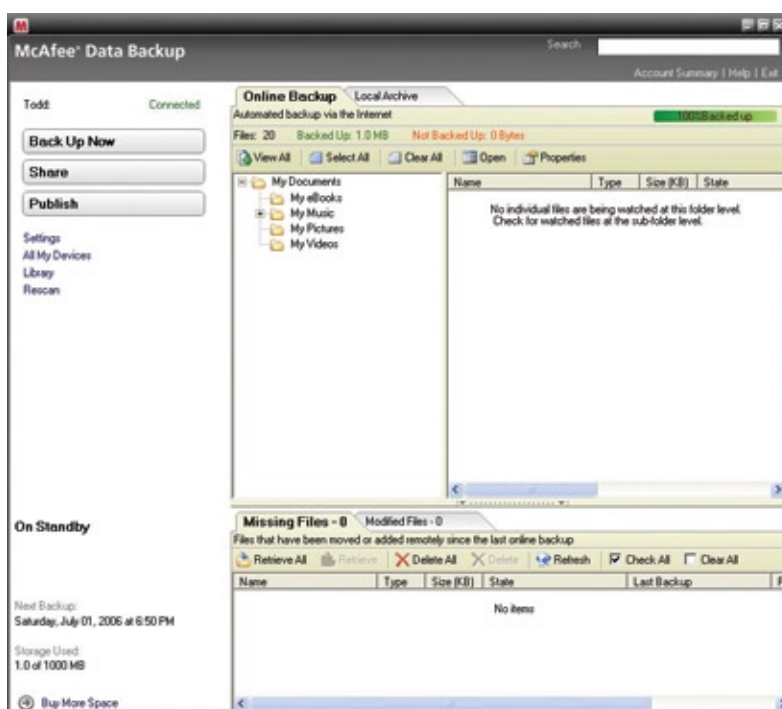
McAfee® Data Backup

Search

Account Summary | Help | Exit

Todd Connected

Back Up Now

Share

Publish

Settings
All My Devices
Library
Rescan

Online Backup | Local Archive

Automated backup via the Internet

100% Backed up

Files: 20 Backed Up: 1.0 MB Not Backed Up: 0 Bytes

View All | Select All | Clear All | Open | Properties

My Documents
My eBooks
My Music
My Pictures
My Videos

| Name | Type | Size (KB) | State |
|---|---|---|---|

No individual files are being watched at this folder level. Check for watched files at the sub-folder level.

On Standby

Missing Files - 0 | Modified Files - 0

Files that have been moved or added remotely since the last online backup

Retrieve All | Retrieve | Delete All | Delete | Refresh | Check All | Clear All

| Name | Type | Size (KB) | State | Last Backup |
|---|---|---|---|---|

No items

Next Backup:
Saturday, July 01, 2006 at 6:50 PM

Storage Used:
1.0 of 1000 MB

Buy More Space